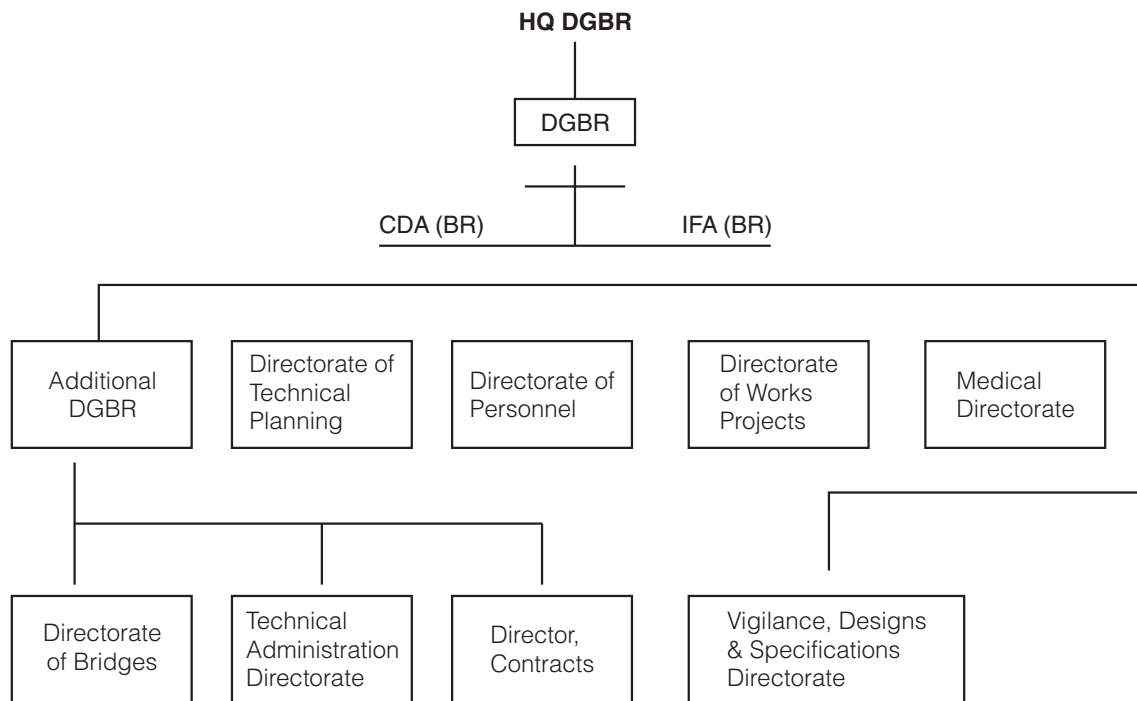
HQ DGBR

DGBR

CDA (BR)

IFA (BR)

Additional DGBR

Directorate of Technical Planning

Directorate of Personnel

Directorate of Works Projects

Medical Directorate

Directorate of Bridges

Technical Administration Directorate

Director, Contracts

Vigilance, Designs & Specifications Directorate